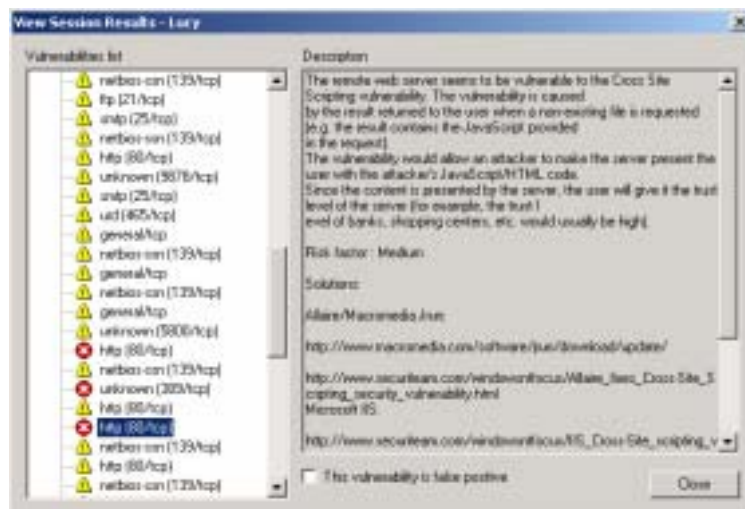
View Session Results - Lucy

Vulnerabilities list

netbios-ssn (139/tcp)
ftp (21/tcp)
smtp (25/tcp)
netbios-ssn (139/tcp)
http (80/tcp)
unknown (5878/tcp)
smtp (25/tcp)
urd (465/tcp)
general/tcp
netbios-ssn (139/tcp)
general/tcp
netbios-ssn (139/tcp)
general/tcp
unknown (5800/tcp)
http (80/tcp)
netbios-ssn (139/tcp)
unknown (3389/tcp)
http (80/tcp)
http (80/tcp)
netbios-ssn (139/tcp)
http (80/tcp)
netbios-ssn (139/tcp)

Description

The remote web server seems to be vulnerable to the Cross Site Scripting vulnerability. The vulnerability is caused by the result returned to the user when a non-existing file is requested (e.g. the result contains the JavaScript provided in the request).
The vulnerability would allow an attacker to make the server present the user with the attacker's JavaScript/HTML code.
Since the content is presented by the server, the user will give it the trust level of the server (for example, the trust l
evel of banks, shopping centers, etc. would usually be high).

Risk factor : Medium

Solutions:

Allaire/Macromedia Jrun:

http://www.macromedia.com/software/jrun/download/update/

http://www.securiteam.com/windowsntfocus/Allaire_fixes_Cross-Site_Scripting_security_vulnerability.html
Microsoft IIS:

http://www.securiteam.com/windowsntfocus/IIS_Cross-Site_scripting_v

This vulnerability is false positive

Close